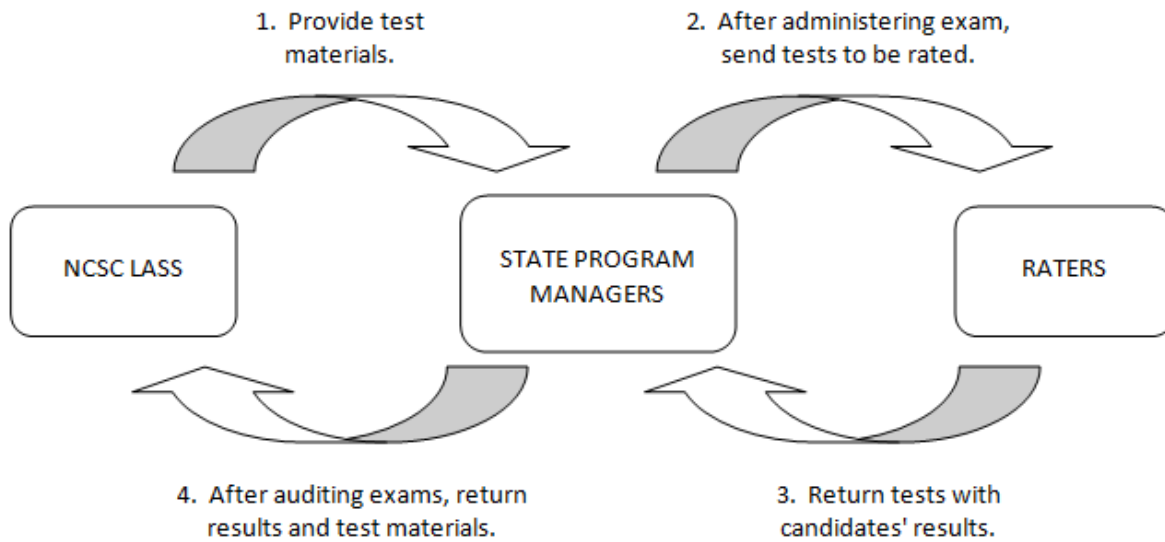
1. Provide test materials.

2. After administering exam, send tests to be rated.

NCSC LASS

STATE PROGRAM MANAGERS

RATERS

4. After auditing exams, return results and test materials.

3. Return tests with candidates' results.